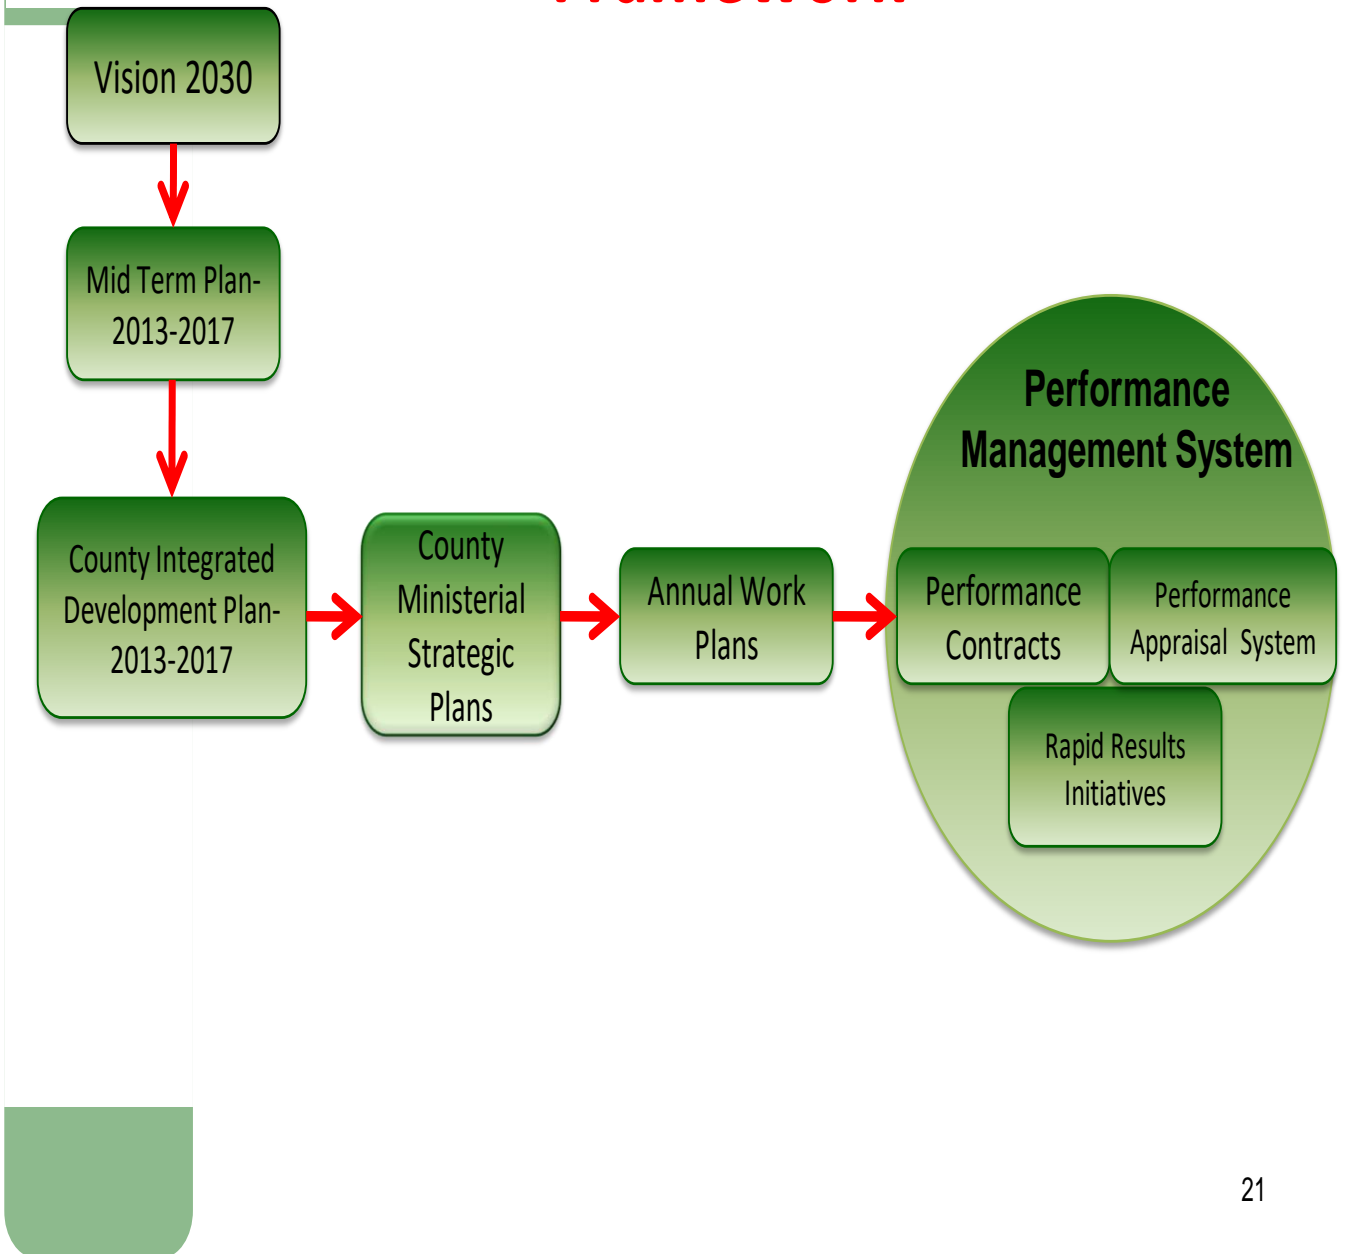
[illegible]

Vision 2030

Mid Term Plan-2013-2017

County Integrated Development Plan-2013-2017

County Ministerial Strategic Plans

Annual Work Plans

Performance Management System

Performance Contracts

Performance Appraisal System

Rapid Results Initiatives

21